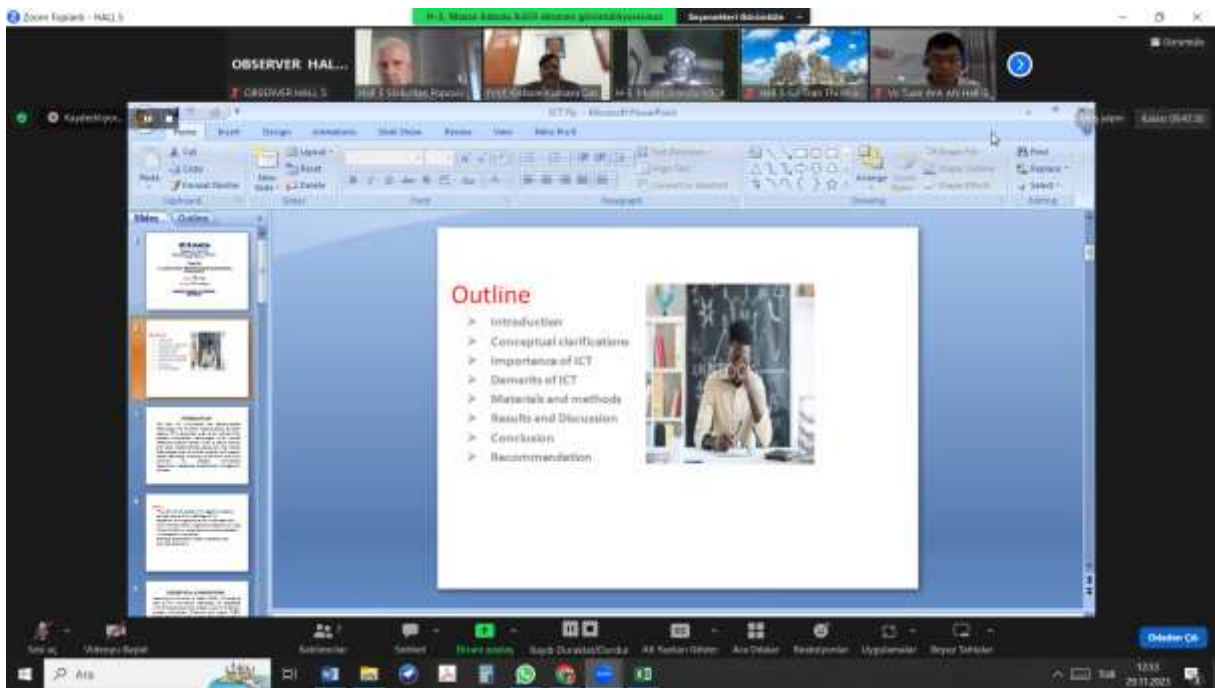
Zoom Toplantı - HALL 5

OBSERVER HAL...

OBSERVER HALL 5

ICT.ff - Microsoft PowerPoint

Home Insert Design Animations Slide Show Review View

Slides Outline

Outline

Introduction
Conceptual clarifications
Importance of ICT
Demerits of ICT
Materials and methods
Results and Discussion
Conclusion
Recommendation

Odalar Çık

Ara

29.11.2023